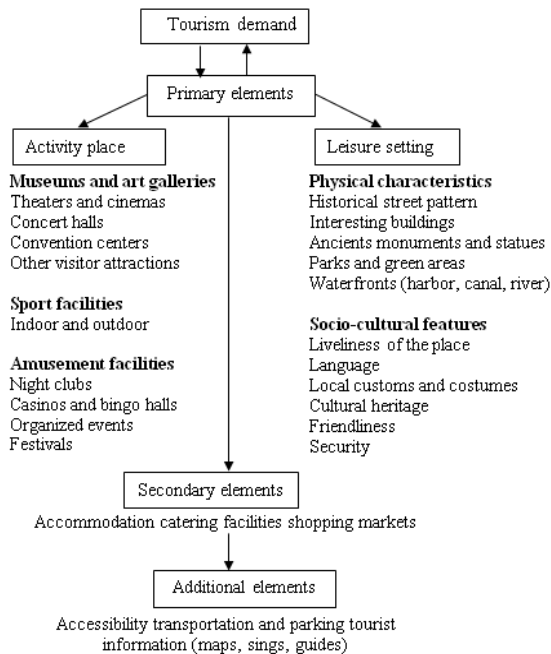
Tourism demand

Primary elements

Activity place

Leisure setting

**Museums and art galleries**
Theaters and cinemas
Concert halls
Convention centers
Other visitor attractions

**Sport facilities**
Indoor and outdoor

**Amusement facilities**
Night clubs
Casinos and bingo halls
Organized events
Festivals

**Physical characteristics**
Historical street pattern
Interesting buildings
Ancients monuments and statues
Parks and green areas
Waterfronts (harbor, canal, river)

**Socio-cultural features**
Liveliness of the place
Language
Local customs and costumes
Cultural heritage
Friendliness
Security

Secondary elements

Accommodation catering facilities shopping markets

Additional elements

Accessibility transportation and parking tourist information (maps, sings, guides)